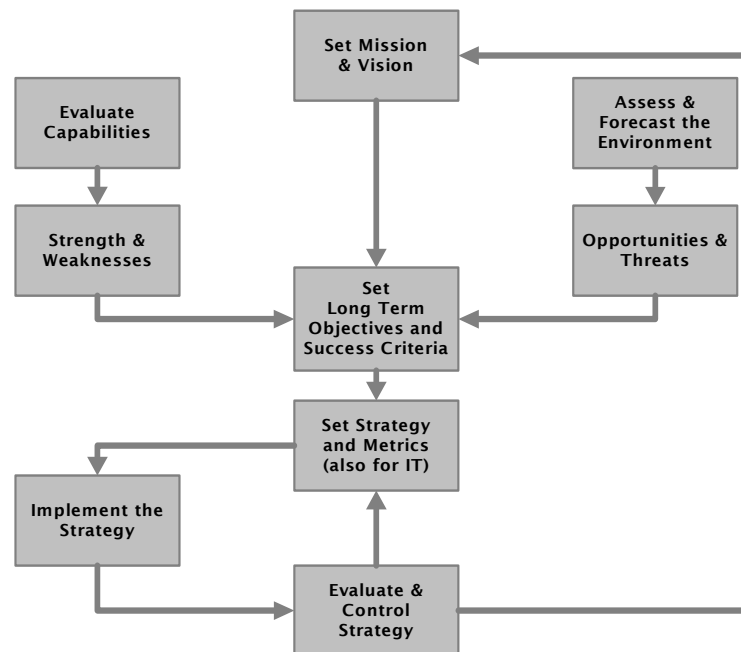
Set Mission & Vision

Evaluate Capabilities

Assess & Forecast the Environment

Strength & Weaknesses

Opportunities & Threats

Set Long Term Objectives and Success Criteria

Set Strategy and Metrics (also for IT)

Implement the Strategy

Evaluate & Control Strategy